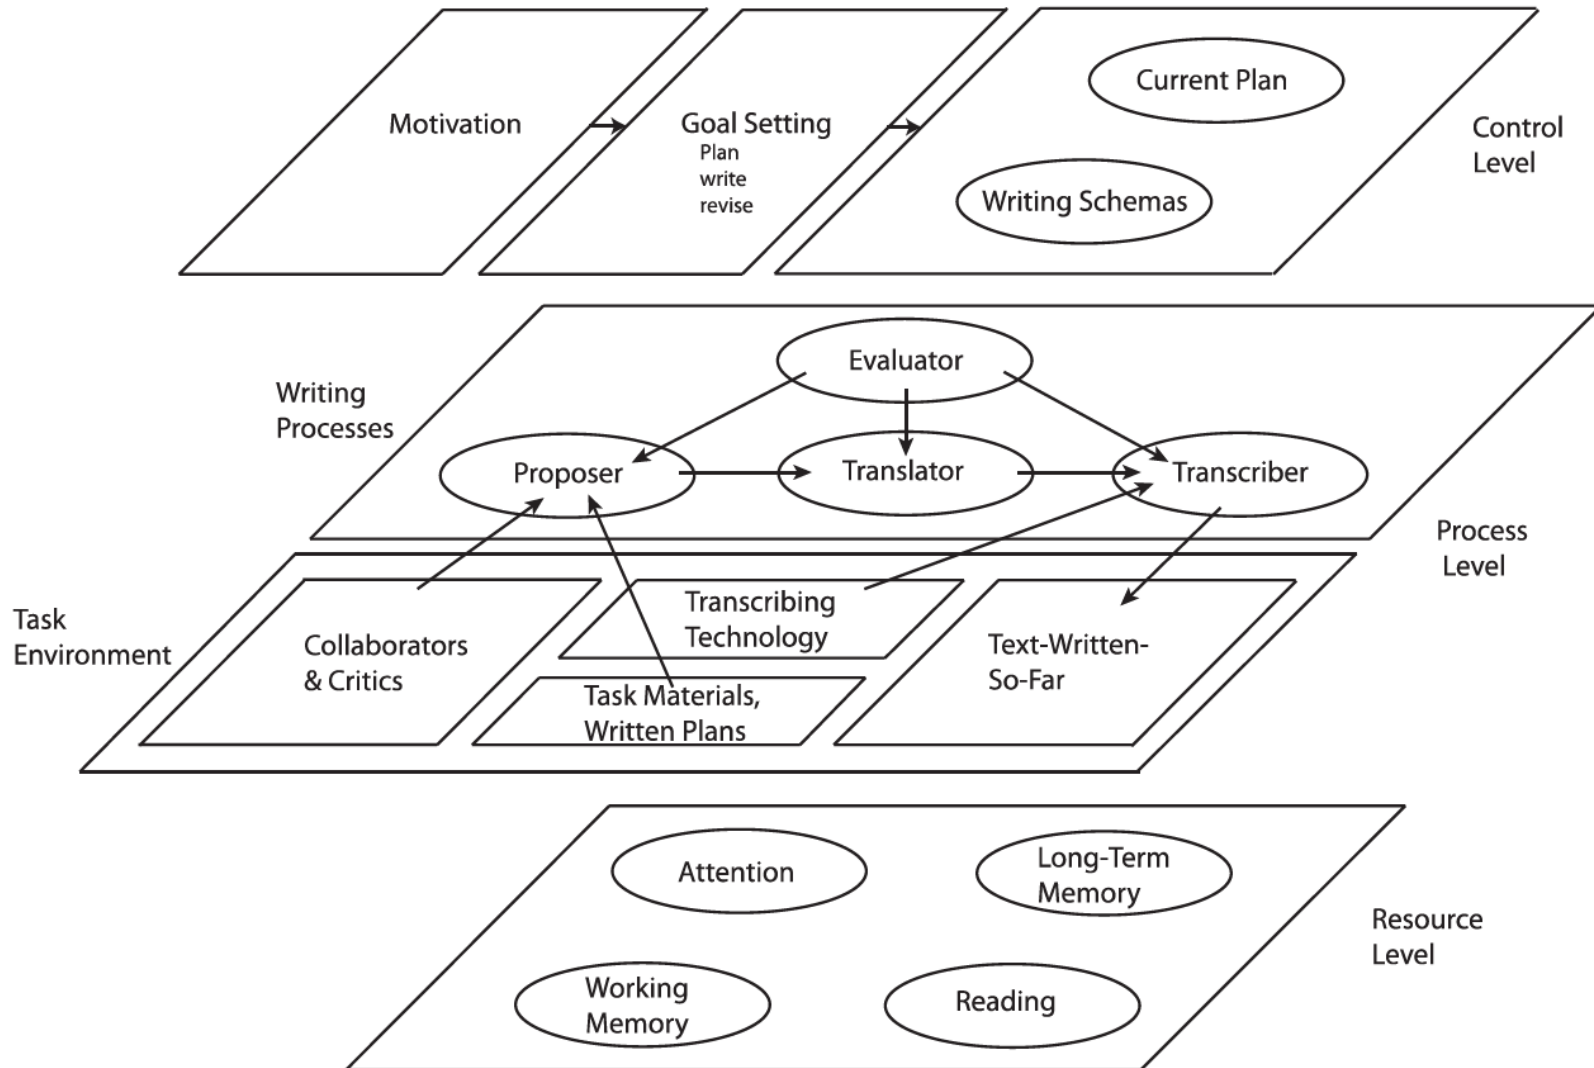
Motivation

Goal Setting
Plan
write
revise

Current Plan

Writing Schemas

Control Level

Writing Processes

Evaluator

Proposer

Translator

Transcriber

Process Level

Task Environment

Collaborators & Critics

Transcribing Technology

Task Materials, Written Plans

Text-Written-So-Far

Attention

Long-Term Memory

Working Memory

Reading

Resource Level